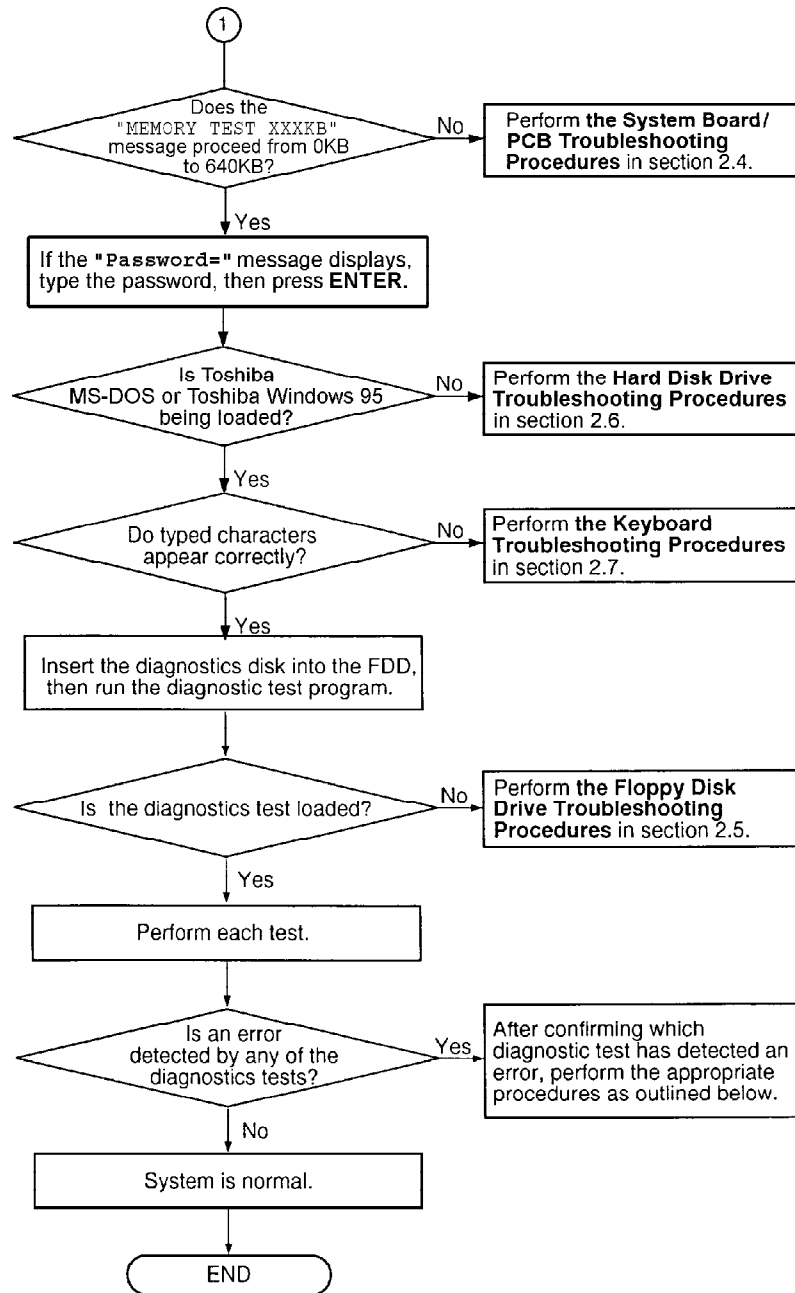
1

Does the "MEMORY TEST XXXKB" message proceed from 0KB to 640KB?

No

Perform the System Board/ PCB Troubleshooting Procedures in section 2.4.

Yes

If the "Password=" message displays, type the password, then press ENTER.

Is Toshiba MS-DOS or Toshiba Windows 95 being loaded?

No

Perform the Hard Disk Drive Troubleshooting Procedures in section 2.6.

Yes

Do typed characters appear correctly?

No

Perform the Keyboard Troubleshooting Procedures in section 2.7.

Yes

Insert the diagnostics disk into the FDD, then run the diagnostic test program.

Is the diagnostics test loaded?

No

Perform the Floppy Disk Drive Troubleshooting Procedures in section 2.5.

Yes

Perform each test.

Is an error detected by any of the diagnostics tests?

Yes

After confirming which diagnostic test has detected an error, perform the appropriate procedures as outlined below.

No

System is normal.

END